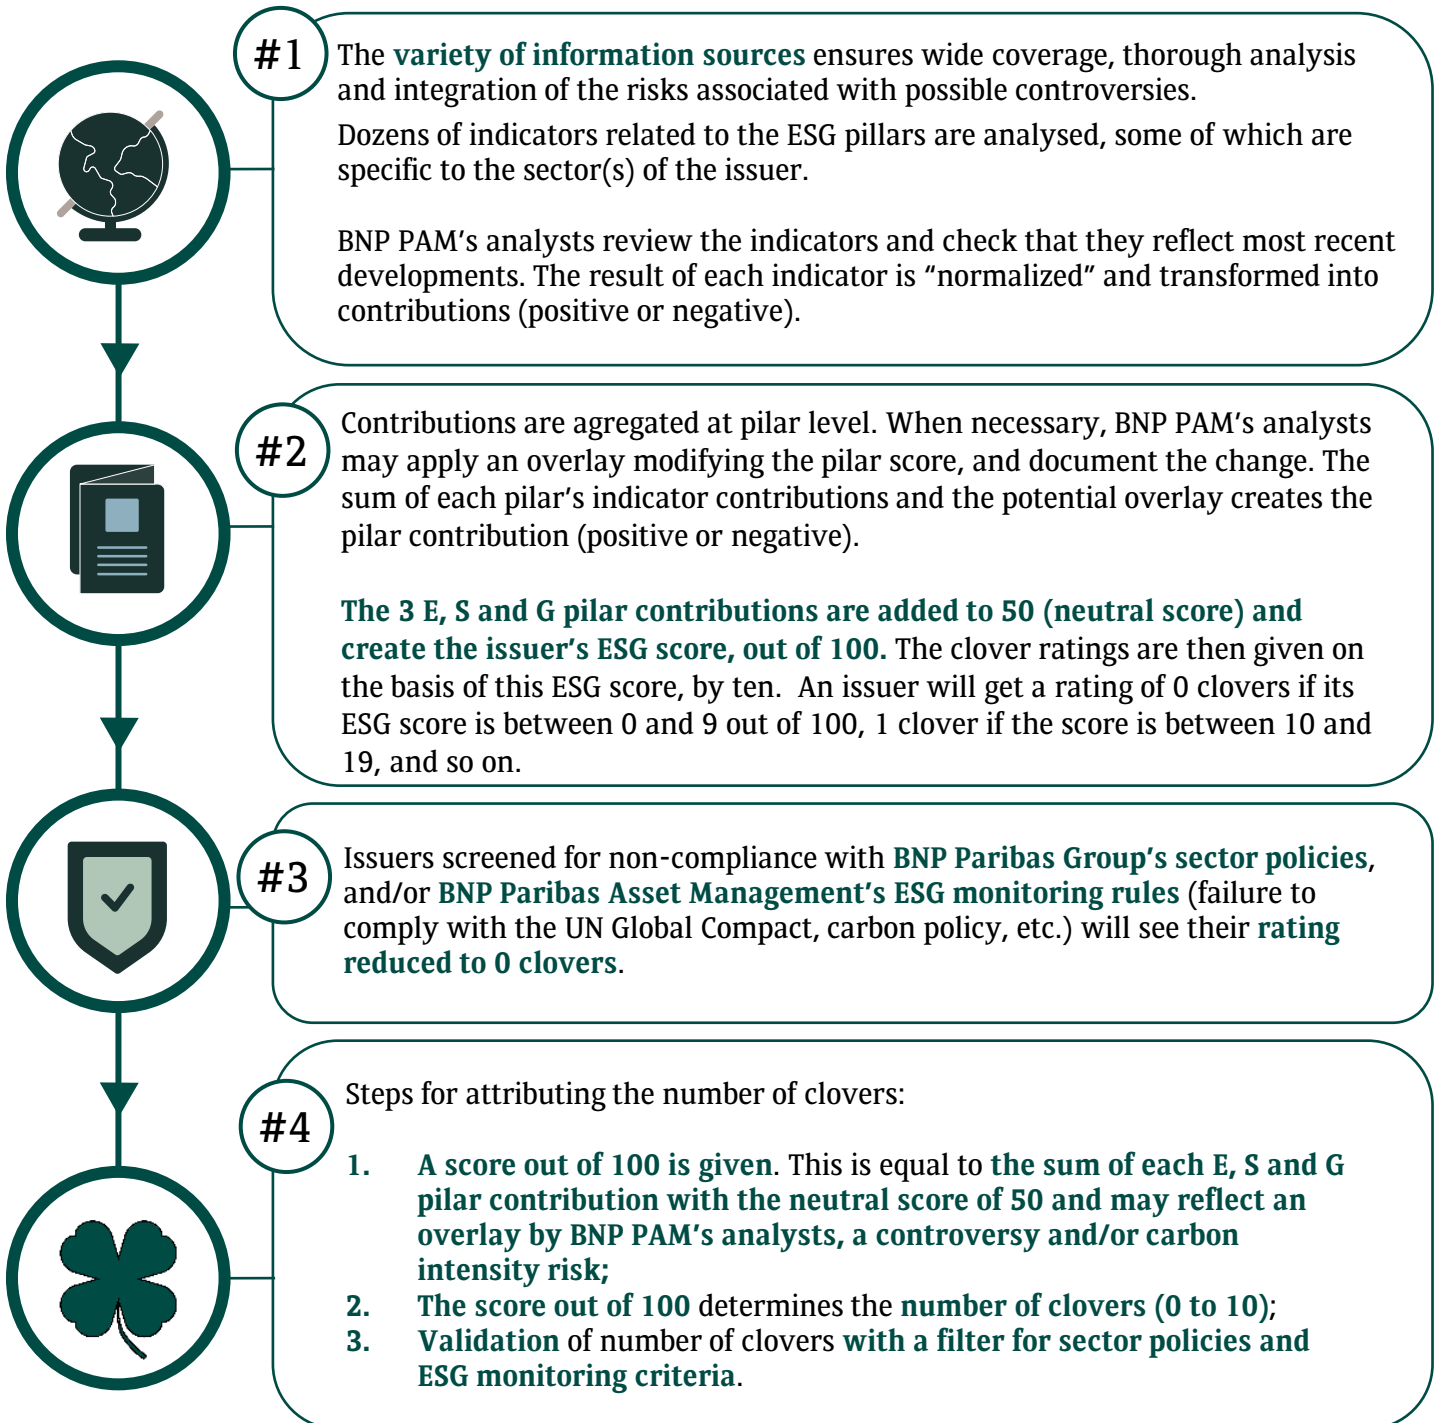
#1

The variety of information sources ensures wide coverage, thorough analysis and integration of the risks associated with possible controversies.

Dozens of indicators related to the ESG pillars are analysed, some of which are specific to the sector(s) of the issuer.

BNP PAM’s analysts review the indicators and check that they reflect most recent developments. The result of each indicator is “normalized” and transformed into contributions (positive or negative).

#2

Contributions are agregated at pilar level. When necessary, BNP PAM’s analysts may apply an overlay modifying the pilar score, and document the change. The sum of each pilar’s indicator contributions and the potential overlay creates the pilar contribution (positive or negative).

The 3 E, S and G pilar contributions are added to 50 (neutral score) and create the issuer’s ESG score, out of 100. The clover ratings are then given on the basis of this ESG score, by ten. An issuer will get a rating of 0 clovers if its ESG score is between 0 and 9 out of 100, 1 clover if the score is between 10 and 19, and so on.

#3

Issuers screened for non-compliance with BNP Paribas Group’s sector policies, and/or BNP Paribas Asset Management’s ESG monitoring rules (failure to comply with the UN Global Compact, carbon policy, etc.) will see their rating reduced to 0 clovers.

#4

Steps for attributing the number of clovers:

1. A score out of 100 is given. This is equal to the sum of each E, S and G pilar contribution with the neutral score of 50 and may reflect an overlay by BNP PAM’s analysts, a controversy and/or carbon intensity risk;
2. The score out of 100 determines the number of clovers (0 to 10);
3. Validation of number of clovers with a filter for sector policies and ESG monitoring criteria.